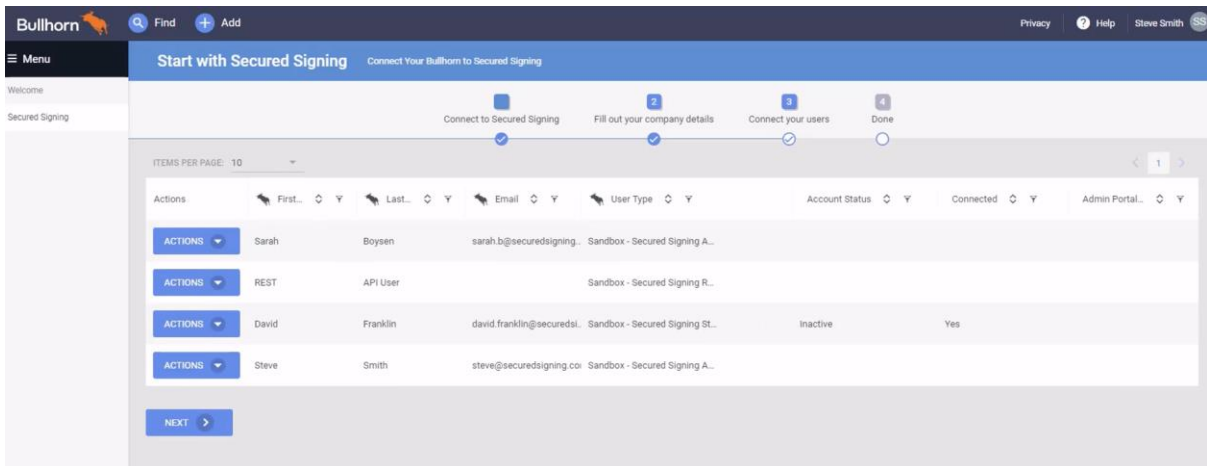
Bullhorn Find Add Privacy Help Steve Smith SS

≡ Menu

Welcome

Secured Signing

Start with Secured Signing Connect Your Bullhorn to Secured Signing

Connect to Secured Signing

2 Fill out your company details

3 Connect your users

4 Done

ITEMS PER PAGE: 10

1

| Actions | First... | Last... | Email | User Type | Account Status | Connected | Admin Portal... |
|---|---|---|---|---|---|---|---|
| ACTIONS | Sarah | Boysen | sarah.b@securedsigning... | Sandbox - Secured Signing A... | | | |
| ACTIONS | REST | API User | | Sandbox - Secured Signing R... | | | |
| ACTIONS | David | Franklin | david.franklin@securedsi... | Sandbox - Secured Signing St... | Inactive | Yes | |
| ACTIONS | Steve | Smith | steve@securedsigning.co | Sandbox - Secured Signing A... | | | |

NEXT